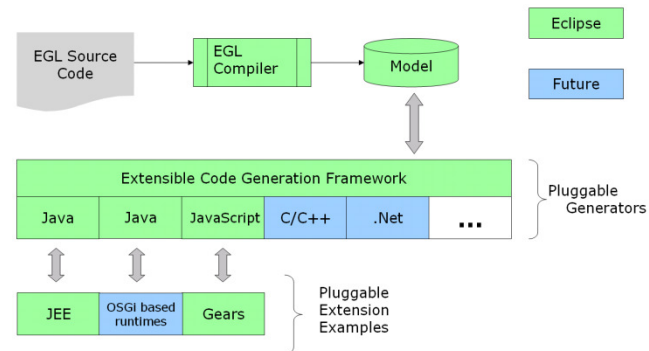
EGL Source Code

EGL Compiler

Model

Eclipse

Future

Extensible Code Generation Framework

| Java | Java | JavaScript | C/C++ | .Net | ... |
|---|---|---|---|---|---|

Pluggable Generators

JEE

OSGI based runtimes

Gears

Pluggable Extension Examples